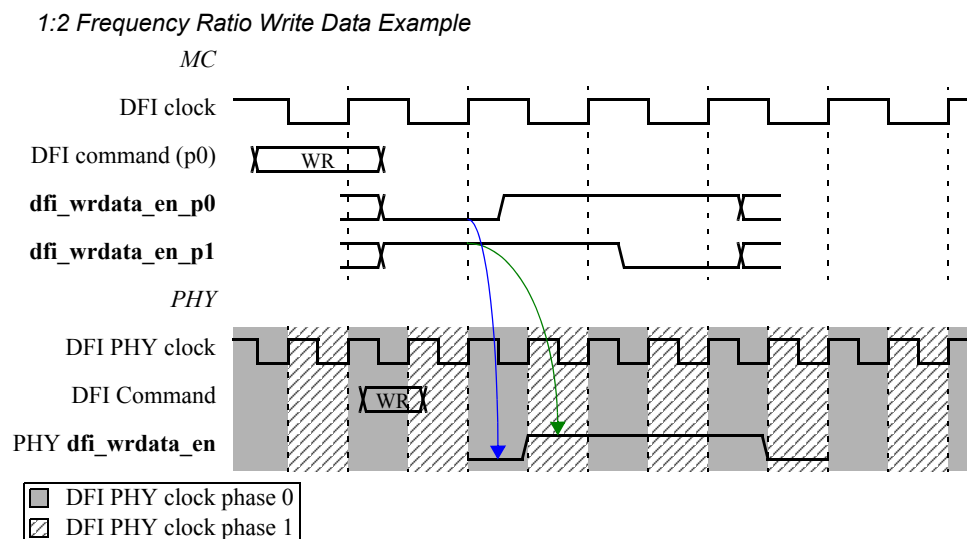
1:2 Frequency Ratio Write Data Example

MC

DFI clock

DFI command (p0)

WR

**dfi_wrdata_en_p0**

**dfi_wrdata_en_p1**

PHY

DFI PHY clock

DFI Command

WR

PHY **dfi_wrdata_en**

DFI PHY clock phase 0

DFI PHY clock phase 1